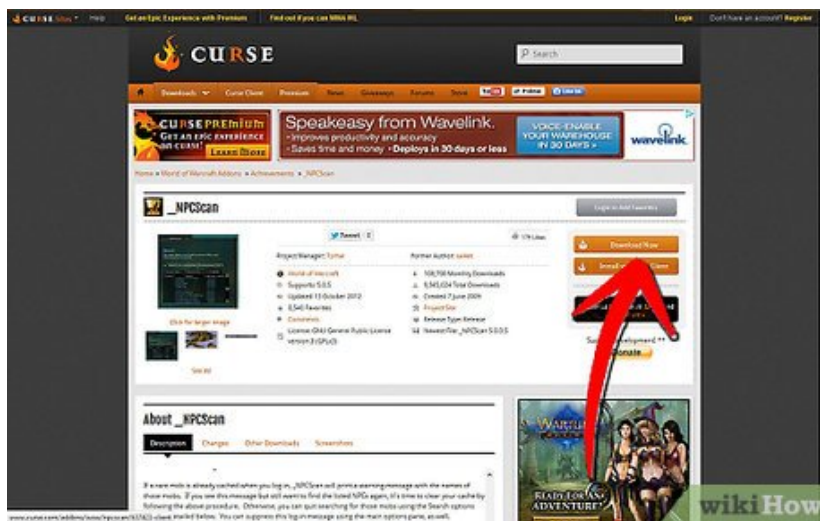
CURSE Sites Help Get an Epic Experience with Premium Find out if you can MMA IRL Login Don't have an account? Register

CURSE

Search

Downloads Curse Client Premium News Giveaways Forums Store

CURSE PREMIUM GET AN EPIC EXPERIENCE ON CURSE! Learn More

Speakeasy from Wavelink.
• Improves productivity and accuracy
• Saves time and money • Deploys in 30 days or less
VOICE-ENABLE YOUR WAREHOUSE IN 30 DAYS »
wavelink

Home » World of Warcraft Addons » Achievements » _NPCScan

_NPCScan

Login to Add Favorites

Tweet

Project Manager: Torhal
World of Warcraft
Supports: 5.0.5
Updated 13 October 2012
6,540 Favorites
Curseforge
License: GNU General Public License version 3 (GPLv3)

Former Author: saiket
108,700 Monthly Downloads
6,543,024 Total Downloads
Created 7 June 2009
Project Site
Release Type: Release
Newest File: _NPCScan 5.0.0.5

Download Now
Install via Curse Client

Click for larger image

See All

Donate

About _NPCScan

Description Changes Other Downloads Screenshots

If a rare mob is already cached when you log in, _NPCScan will print a warning message with the names of those mobs. If you see this message but still want to find the listed NPCs again, it's time to clear your cache by following the above procedure. Otherwise, you can quit searching for those mobs using the Search options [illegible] listed below. You can suppress this log-in message using the main options pane, as well.

READY FOR AN ADVENTURE?

wikiHow